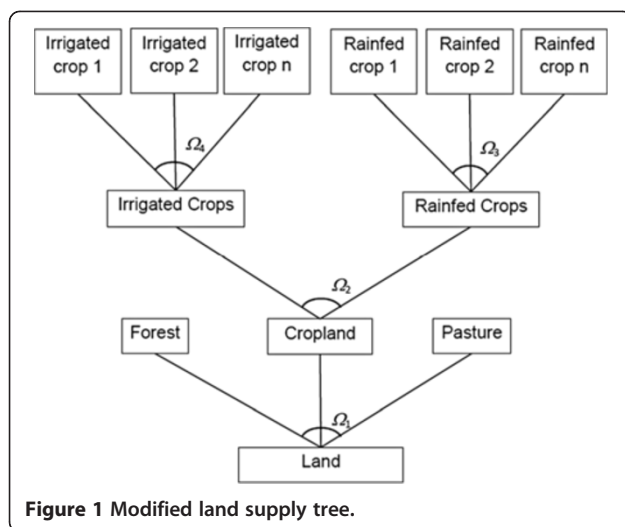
Irrigated crop 1

Irrigated crop 2

Irrigated crop n

Rainfed crop 1

Rainfed crop 2

Rainfed crop n

$\Omega_4$

$\Omega_3$

Irrigated Crops

Rainfed Crops

$\Omega_2$

Forest

Cropland

Pasture

$\Omega_1$

Land

**Figure 1 Modified land supply tree.**